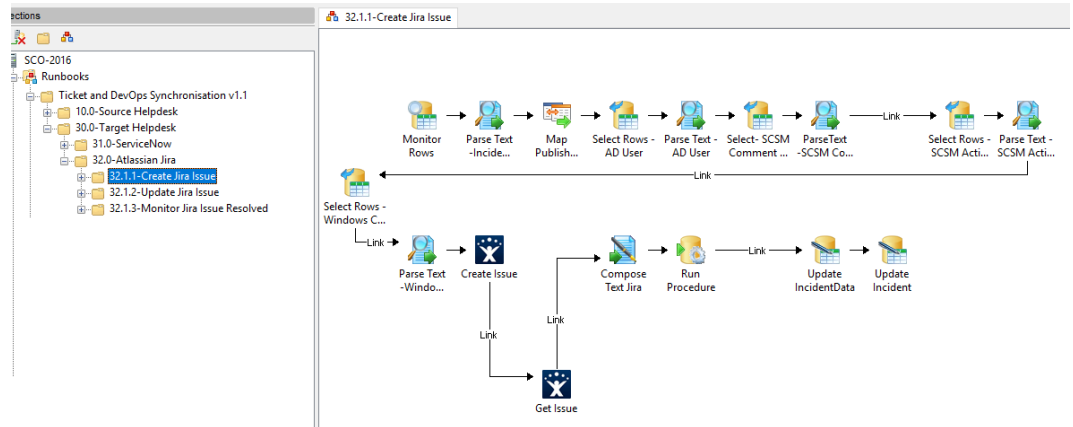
ections

SCO-2016
Runbooks
Ticket and DevOps Synchronisation v1.1
10.0-Source Helpdesk
30.0-Target Helpdesk
31.0-ServiceNow
32.0-Atlassian Jira
32.1.1-Create Jira Issue
32.1.2-Update Jira Issue
32.1.3-Monitor Jira Issue Resolved

32.1.1-Create Jira Issue

Monitor Rows
Parse Text -Incide...
Map Publish...
Select Rows - AD User
Parse Text - AD User
Select- SCSM Comment ...
ParseText -SCSM Co...
Link
Select Rows - SCSM Acti...
Parse Text - SCSM Acti...
Link
Select Rows - Windows C...
Link
Parse Text -Windo...
Create Issue
Compose Text Jira
Run Procedure
Link
Update IncidentData
Update Incident
Link
Link
Get Issue